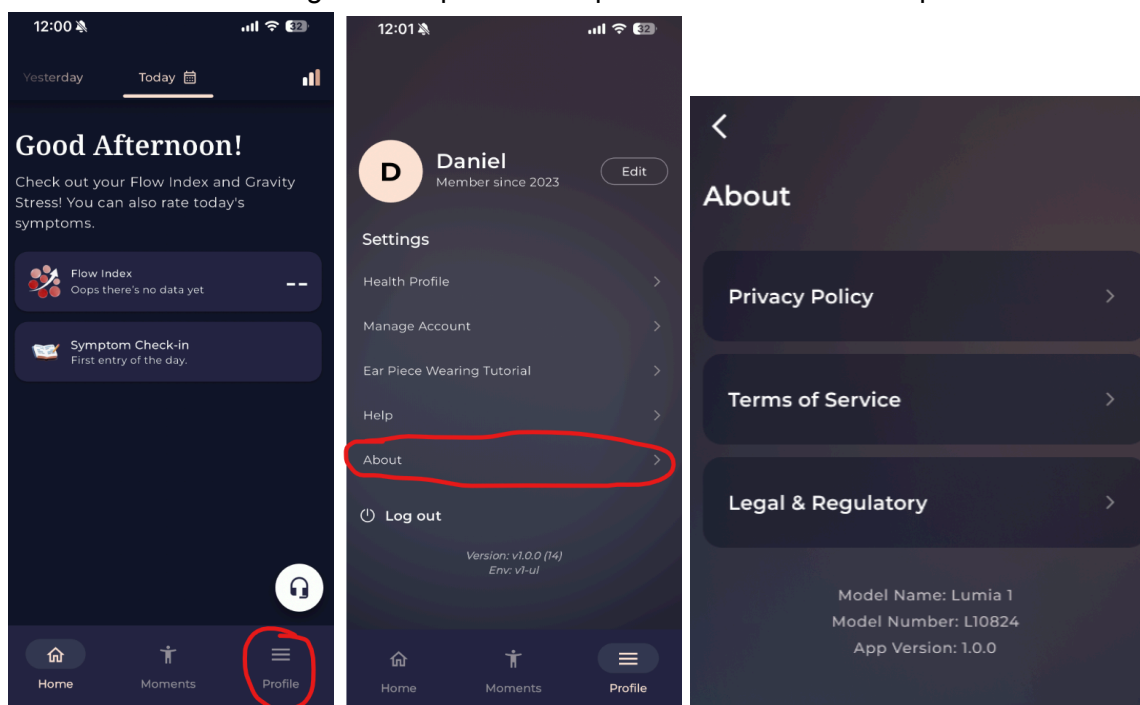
12:00

Yesterday Today

Good Afternoon!

Check out your Flow Index and Gravity Stress! You can also rate today's symptoms.

Flow Index
Oops there's no data yet
--

Symptom Check-in
First entry of the day.

Home Moments Profile

12:01

D
Daniel
Member since 2023
Edit

Settings

Health Profile

Manage Account

Ear Piece Wearing Tutorial

Help

About

Log out

Version: v1.0.0 (14)
Env: v1-ul

Home Moments Profile

About

Privacy Policy

Terms of Service

Legal & Regulatory

Model Name: Lumia 1
Model Number: L10824
App Version: 1.0.0